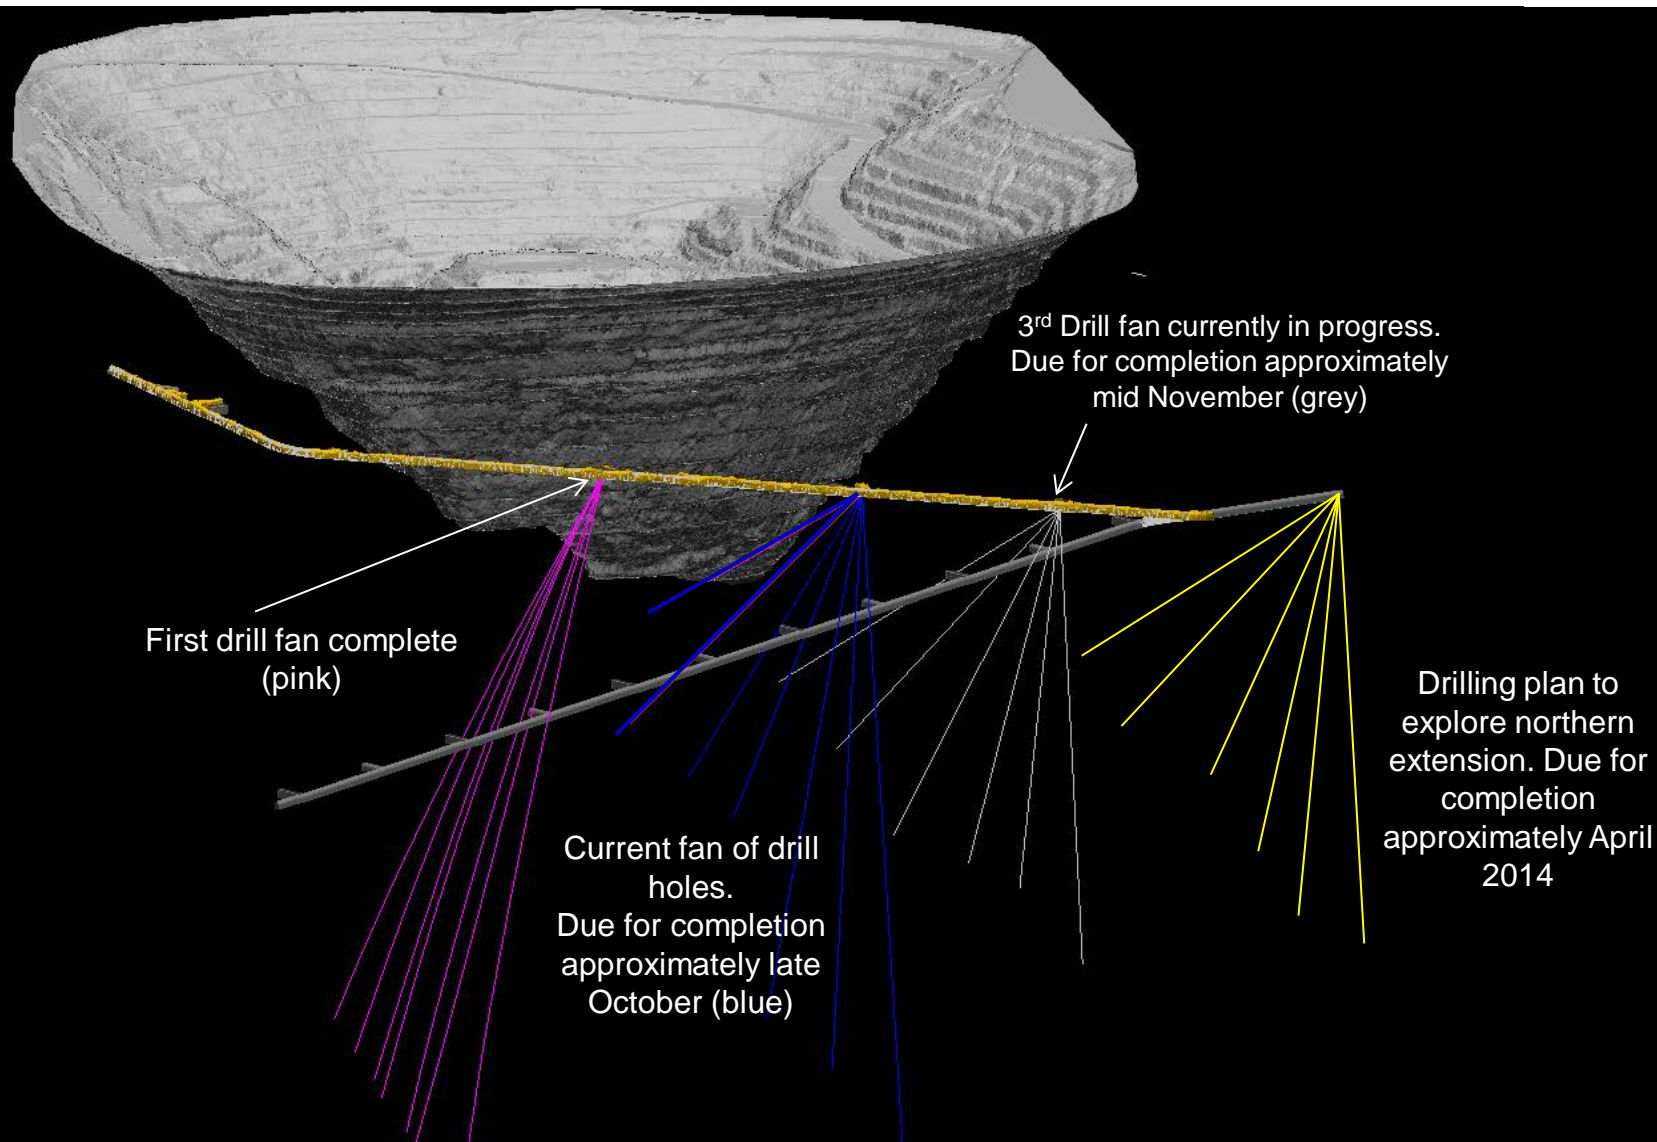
3$^{rd}$ Drill fan currently in progress. Due for completion approximately mid November (grey)

First drill fan complete (pink)

Drilling plan to explore northern extension. Due for completion approximately April 2014

Current fan of drill holes. Due for completion approximately late October (blue)